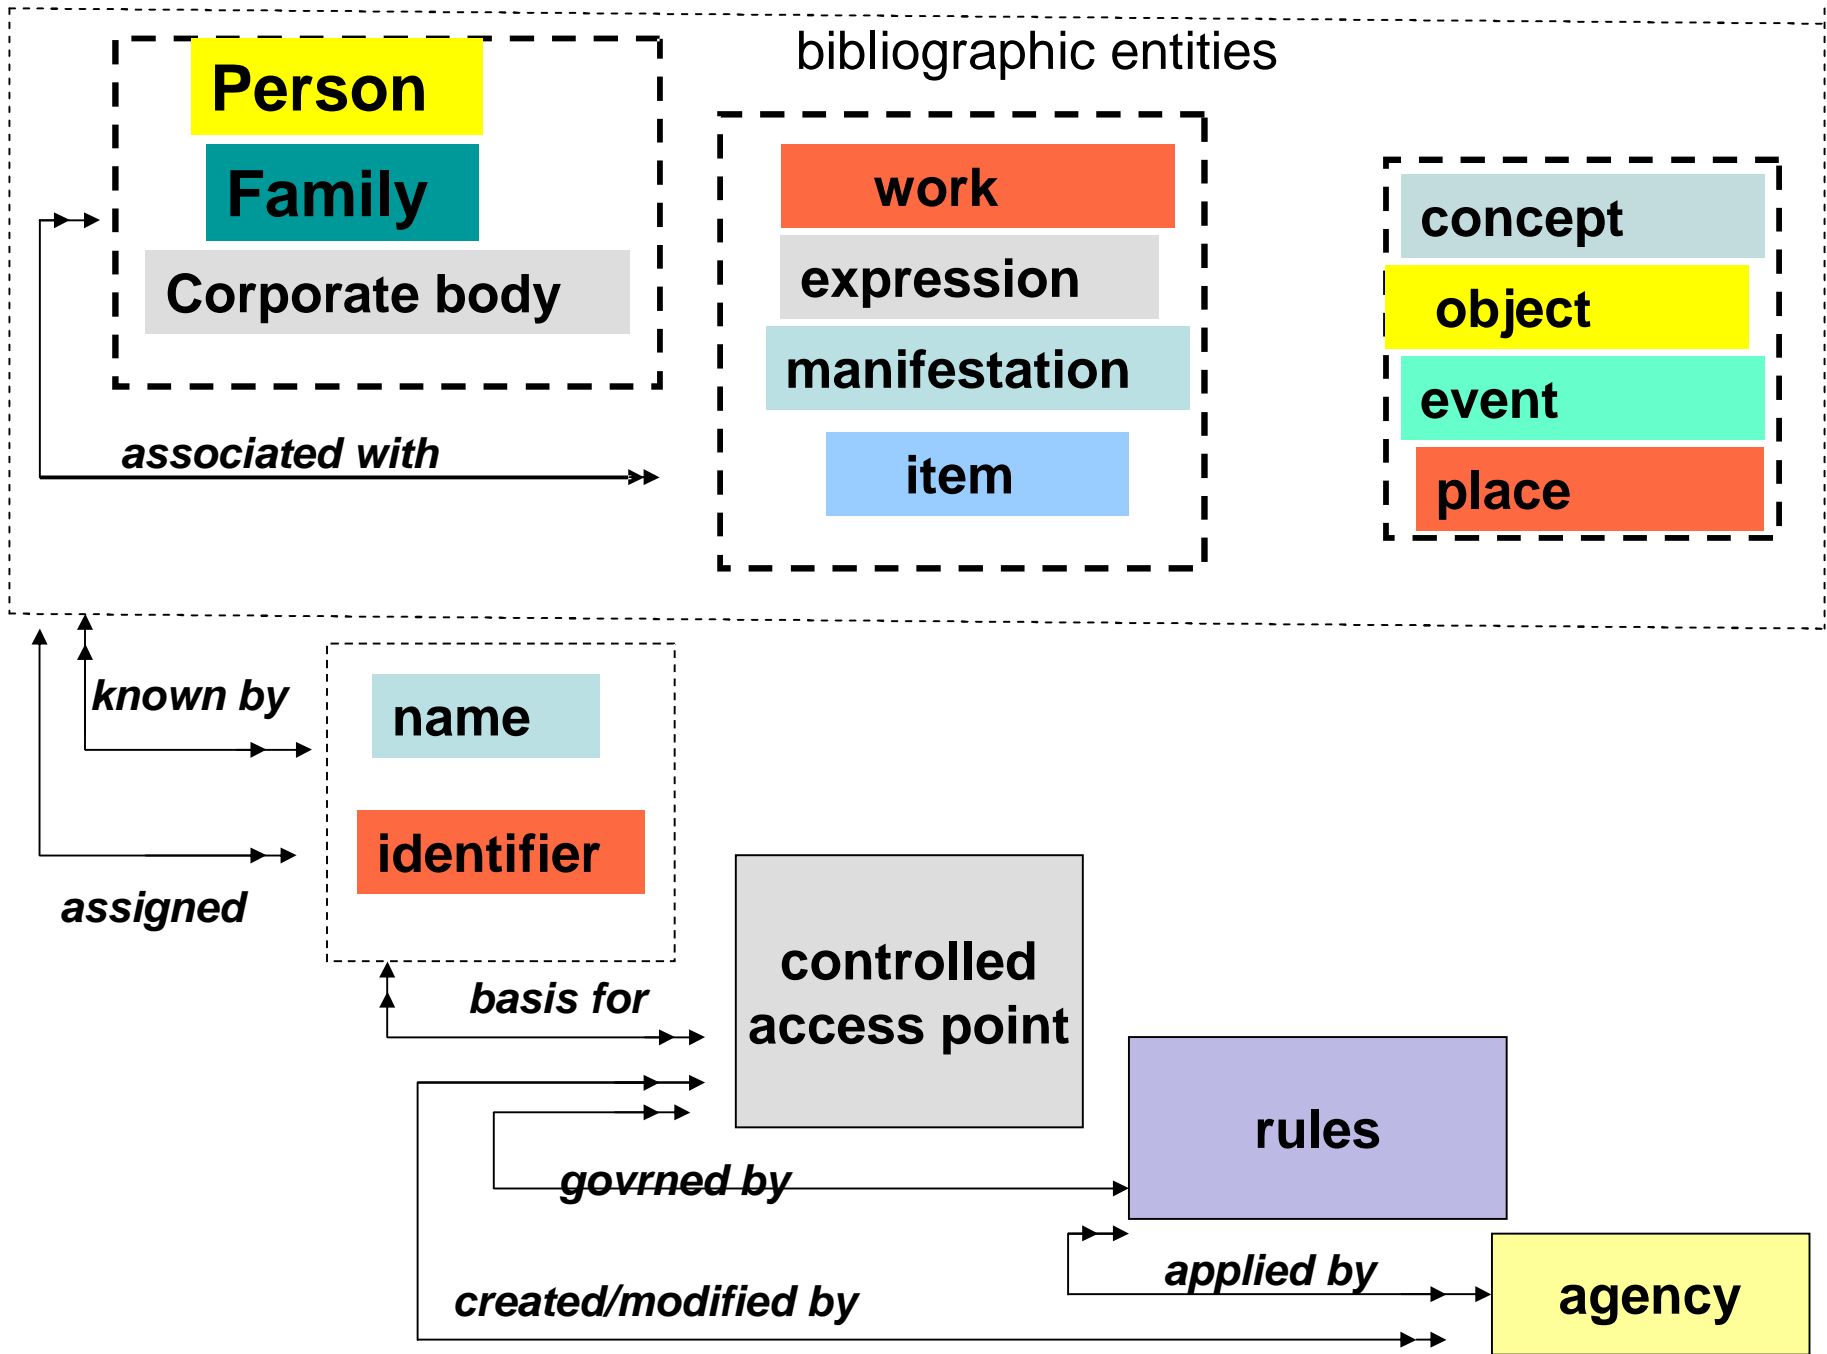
bibliographic entities

Person
Family
Corporate body

work
expression
manifestation
item

concept
object
event
place

associated with

known by
name
identifier
assigned

basis for
controlled access point
rules
govrned by
applied by
agency
created/modified by